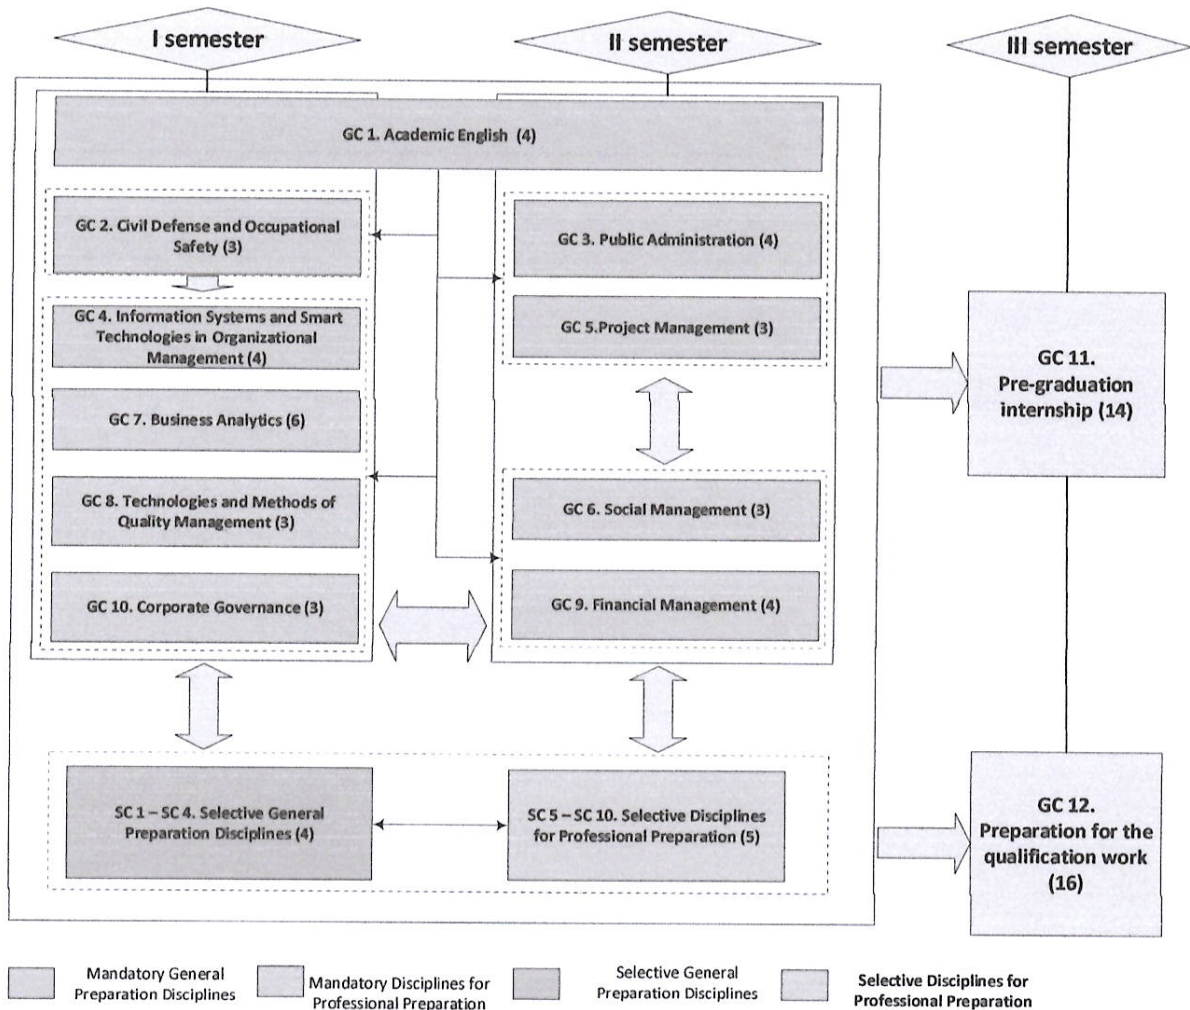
I semester

II semester

III semester

GC 1. Academic English (4)

GC 2. Civil Defense and Occupational Safety (3)

GC 4. Information Systems and Smart Technologies in Organizational Management (4)

GC 7. Business Analytics (6)

GC 8. Technologies and Methods of Quality Management (3)

GC 10. Corporate Governance (3)

GC 3. Public Administration (4)

GC 5.Project Management (3)

GC 6. Social Management (3)

GC 9. Financial Management (4)

GC 11. Pre-graduation internship (14)

SC 1 – SC 4. Selective General Preparation Disciplines (4)

SC 5 – SC 10. Selective Disciplines for Professional Preparation (5)

GC 12. Preparation for the qualification work (16)

Mandatory General Preparation Disciplines

Mandatory Disciplines for Professional Preparation

Selective General Preparation Disciplines

Selective Disciplines for Professional Preparation